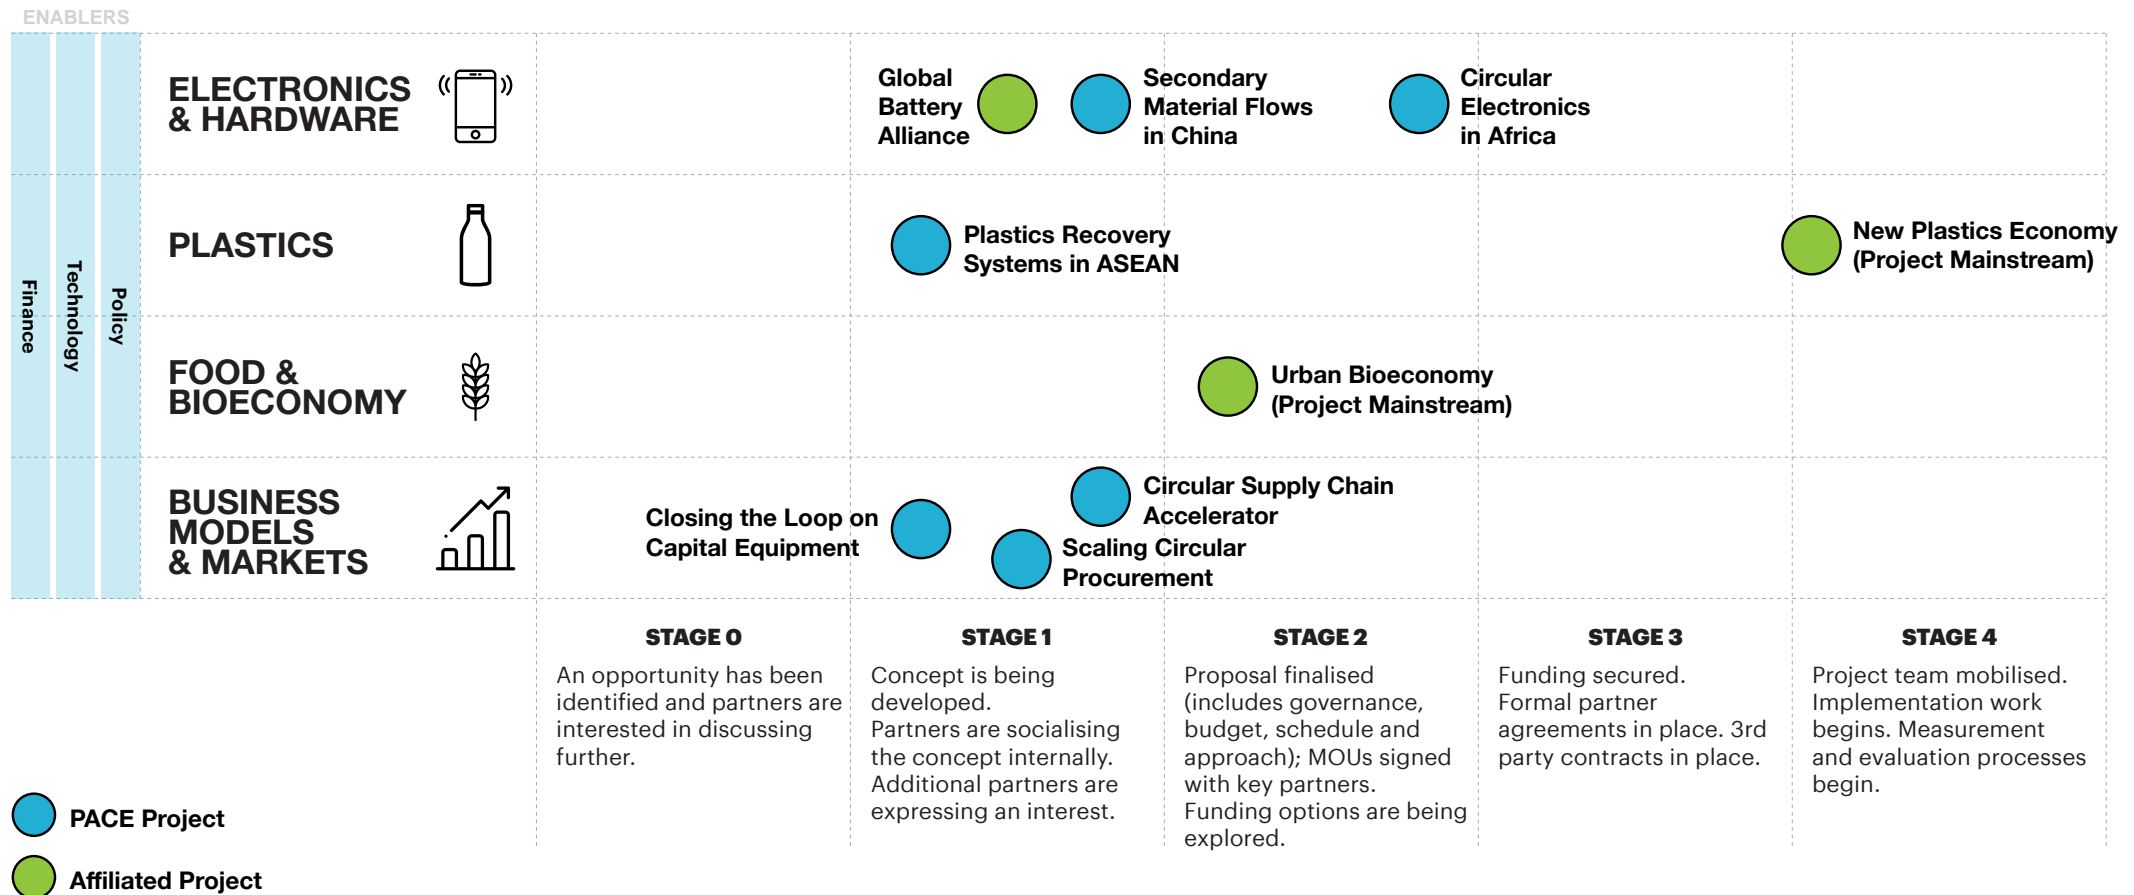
ENABLERS

Finance
Technology
Policy

ELECTRONICS & HARDWARE

Global Battery Alliance

Secondary Material Flows in China

Circular Electronics in Africa

PLASTICS

Plastics Recovery Systems in ASEAN

New Plastics Economy (Project Mainstream)

FOOD & BIOECONOMY

Urban Bioeconomy (Project Mainstream)

BUSINESS MODELS & MARKETS

Closing the Loop on Capital Equipment

Circular Supply Chain Accelerator

Scaling Circular Procurement

STAGE 0
An opportunity has been identified and partners are interested in discussing further.

STAGE 1
Concept is being developed.
Partners are socialising the concept internally. Additional partners are expressing an interest.

STAGE 2
Proposal finalised (includes governance, budget, schedule and approach); MOUs signed with key partners.
Funding options are being explored.

STAGE 3
Funding secured.
Formal partner agreements in place. 3rd party contracts in place.

STAGE 4
Project team mobilised. Implementation work begins. Measurement and evaluation processes begin.

PACE Project

Affiliated Project